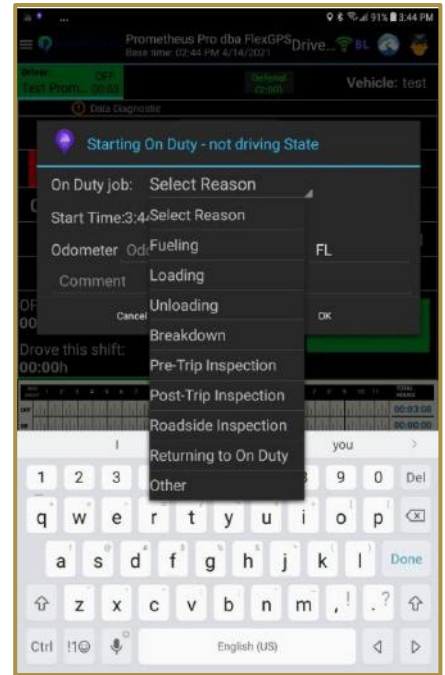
91% 3:44 PM

Prometheus Pro dba FlexGPS Drive...

Base time: 02:44 PM 4/14/2021

BL

Driver: Test Prom... OFF 00:00

Deferral 22:00

Vehicle: test

Data Diagnostic

Starting On Duty - not driving State

On Duty job: Select Reason

Start Time:3:4

Odometer Od

FL

Comment

Cancel

OK

Select Reason

Fueling

Loading

Unloading

Breakdown

Pre-Trip Inspection

Post-Trip Inspection

Roadside Inspection

Returning to On Duty

Other

Drove this shift: 00:00h

OFF

00:03:08

00:00:00

I

you

1 2 3 9 0 Del

q w e r t y u i o p

a s d f g h j k l Done

z x c v b n m , . ?

Ctrl !1☺ English (US)